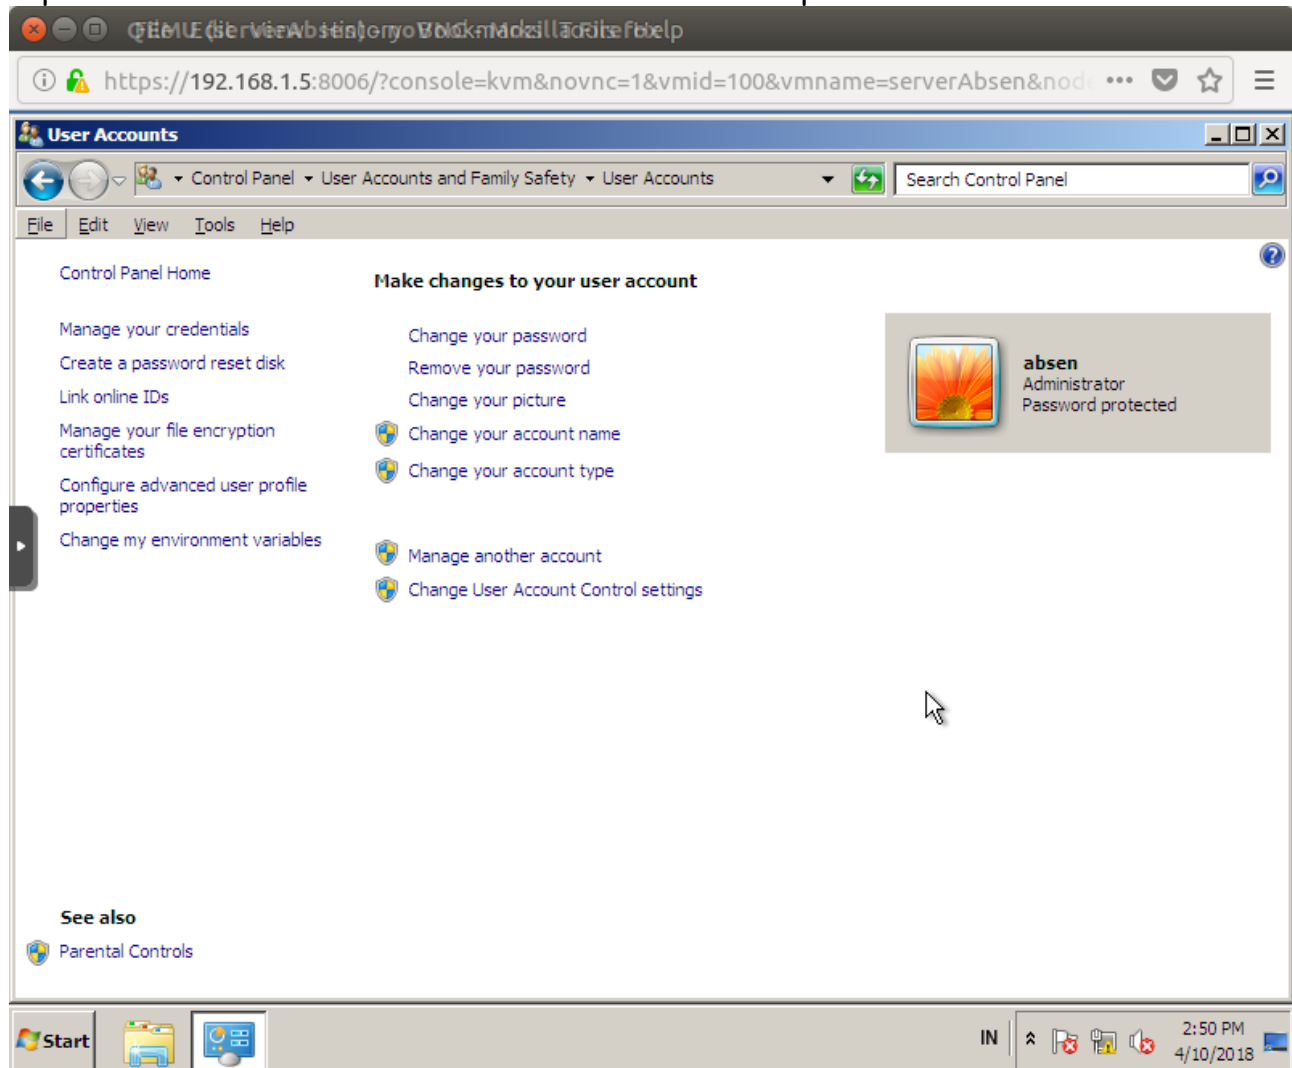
QEMU (serverAbsen) - noVNC - Mozilla Firefox

https://192.168.1.5:8006/?console=kvm&novnc=1&vmid=100&vmname=serverAbsen&nod

User Accounts

Control Panel ▸ User Accounts and Family Safety ▸ User Accounts

Search Control Panel

File Edit View Tools Help

Control Panel Home

Manage your credentials

Create a password reset disk

Link online IDs

Manage your file encryption certificates

Configure advanced user profile properties

Change my environment variables

Make changes to your user account

Change your password

Remove your password

Change your picture

Change your account name

Change your account type

Manage another account

Change User Account Control settings

absen
Administrator
Password protected

See also

Parental Controls

Start

IN

2:50 PM
4/10/2018